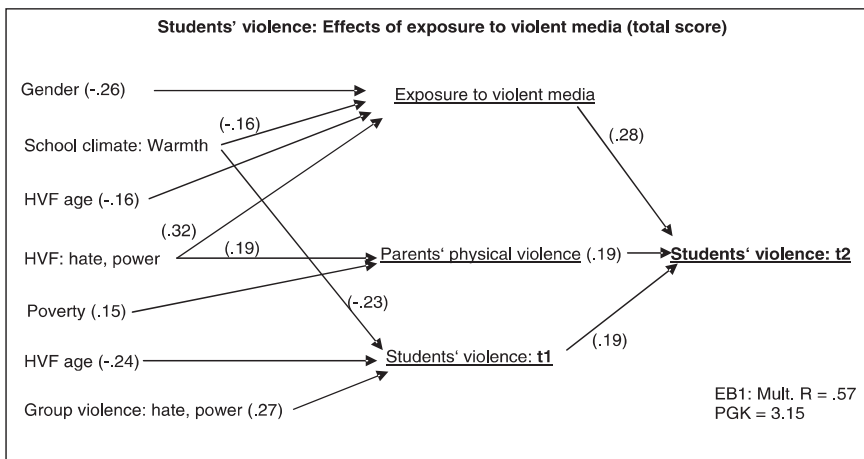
Students' violence: Effects of exposure to violent media (total score)

Gender (-.26)

School climate: Warmth

(-.16)

HVF age (-.16)

(.32)

HVF: hate, power

(.19)

Poverty (.15)

HVF age (-.24)

Group violence: hate, power (.27)

Exposure to violent media

(.28)

Parents' physical violence (.19)

Students' violence: t2

(-.23)

(.19)

Students' violence: t1

EB1: Mult. R = .57
PGK = 3.15